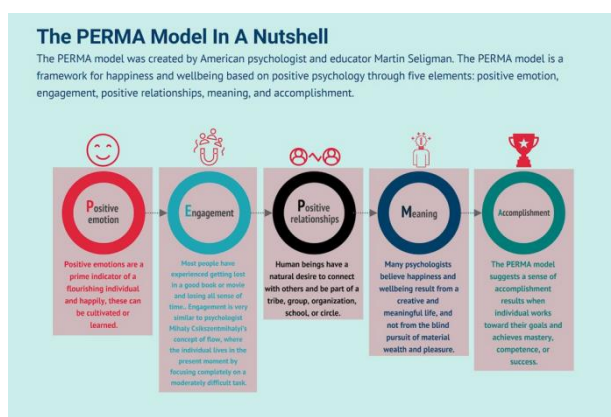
The PERMA Model In A Nutshell

The PERMA model was created by American psychologist and educator Martin Seligman. The PERMA model is a framework for happiness and wellbeing based on positive psychology through five elements: positive emotion, engagement, positive relationships, meaning, and accomplishment.

Positive emotion

Positive emotions are a prime indicator of a flourishing individual and happily, these can be cultivated or learned.

Engagement

Most people have experienced getting lost in a good book or movie and losing all sense of time.. Engagement is very similar to psychologist Mihaly Csikszentmihalyi's concept of flow, where the individual lives in the present moment by focusing completely on a moderately difficult task.

Positive relationships

Human beings have a natural desire to connect with others and be part of a tribe, group, organization, school, or circle.

Meaning

Many psychologists believe happiness and wellbeing result from a creative and meaningful life, and not from the blind pursuit of material wealth and pleasure.

Accomplishment

The PERMA model suggests a sense of accomplishment results when individual works toward their goals and achieves mastery, competence, or success.